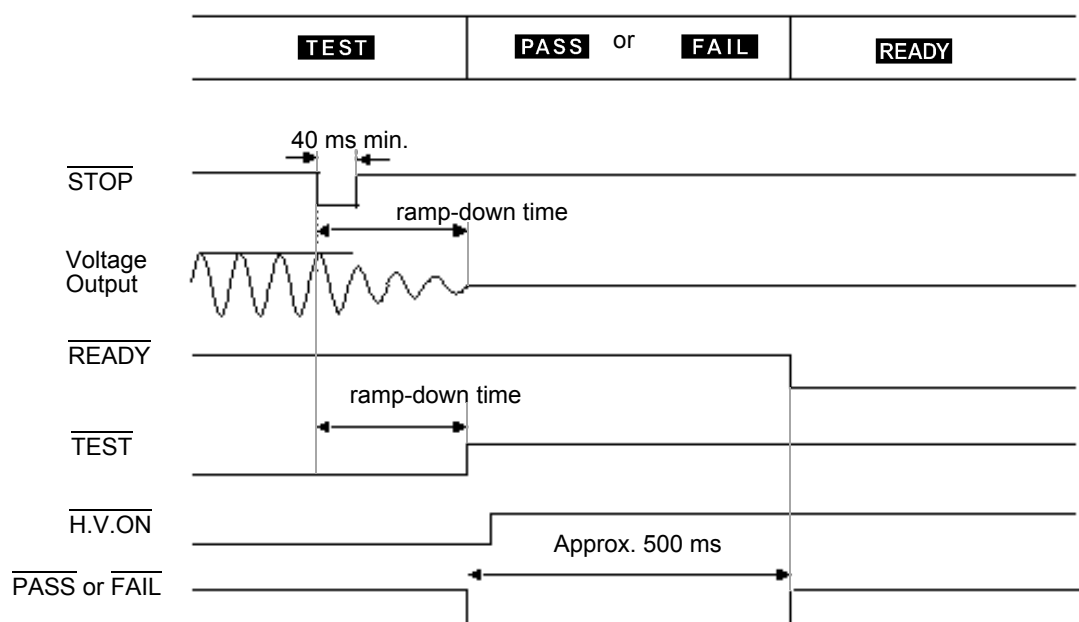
TEST PASS or FAIL READY

40 ms min.

$\overline{\text{STOP}}$

ramp-down time

Voltage Output

$\overline{\text{READY}}$

ramp-down time

$\overline{\text{TEST}}$

$\overline{\text{H.V.ON}}$

Approx. 500 ms

$\overline{\text{PASS}}$ or $\overline{\text{FAIL}}$